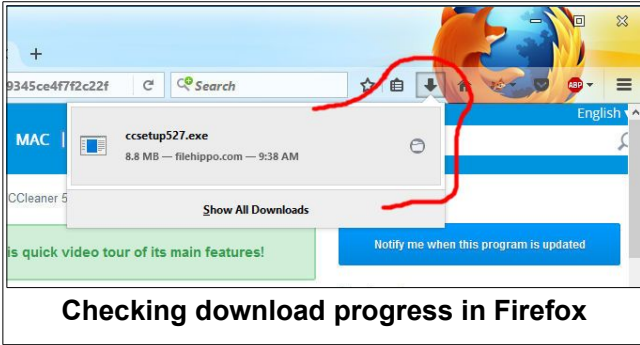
+

9345ce4f7f2c22f

Search

ABP

English

MAC

ccsetup527.exe

8.8 MB — filehippo.com — 9:38 AM

CCleaner 5

Show All Downloads

is quick video tour of its main features!

Notify me when this program is updated

Checking download progress in Firefox